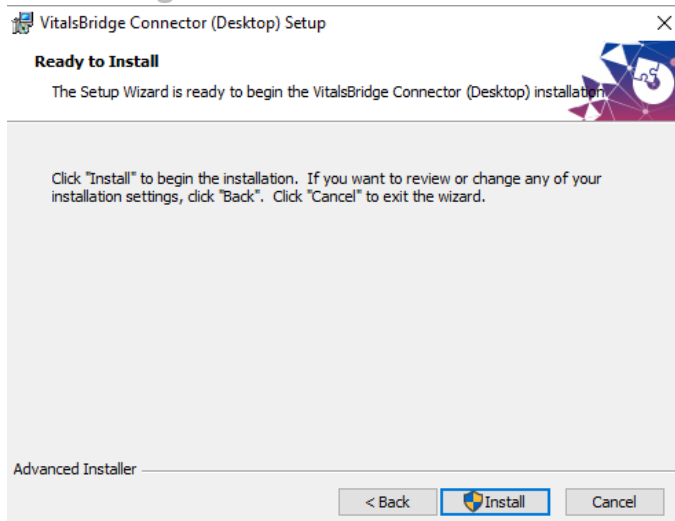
VitalsBridge Connector (Desktop) Setup

×

Ready to Install

The Setup Wizard is ready to begin the VitalsBridge Connector (Desktop) installation

Click "Install" to begin the installation. If you want to review or change any of your installation settings, click "Back". Click "Cancel" to exit the wizard.

Advanced Installer

< Back

Install

Cancel